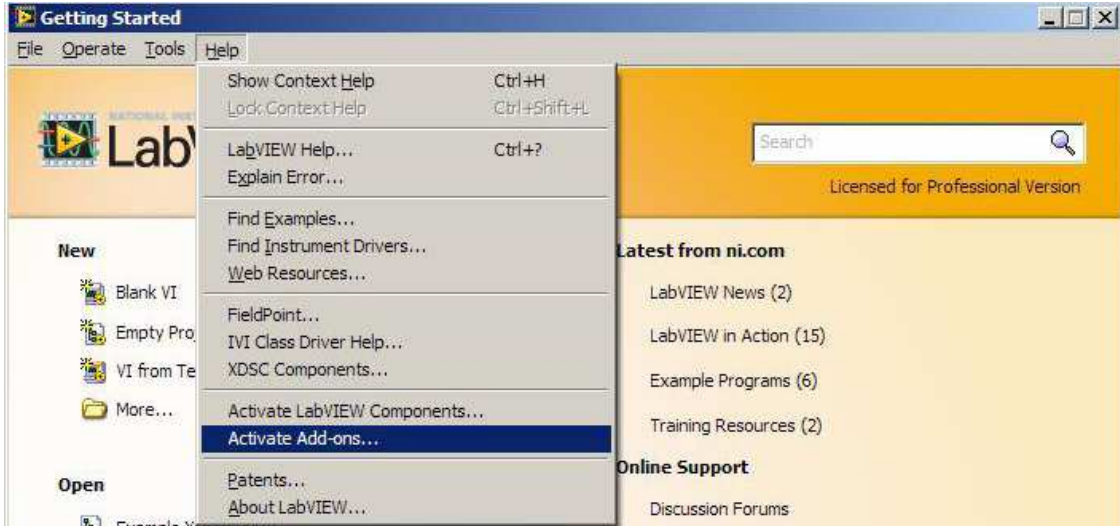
Getting Started

File Operate Tools Help

Show Context Help Ctrl+H
Lock Context Help Ctrl+Shift+L
LabVIEW Help... Ctrl+?
Explain Error...
Find Examples...
Find Instrument Drivers...
Web Resources...
FieldPoint...
IVI Class Driver Help...
XDSC Components...
Activate LabVIEW Components...
Activate Add-ons...
Patents...
About LabVIEW...

NATIONAL INST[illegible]
Lab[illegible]

Search

Licensed for Professional Version

New

Blank VI

Empty Pro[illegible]

VI from Te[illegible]

More...

Open

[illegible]

Latest from ni.com

LabVIEW News (2)

LabVIEW in Action (15)

Example Programs (6)

Training Resources (2)

Online Support

Discussion Forums